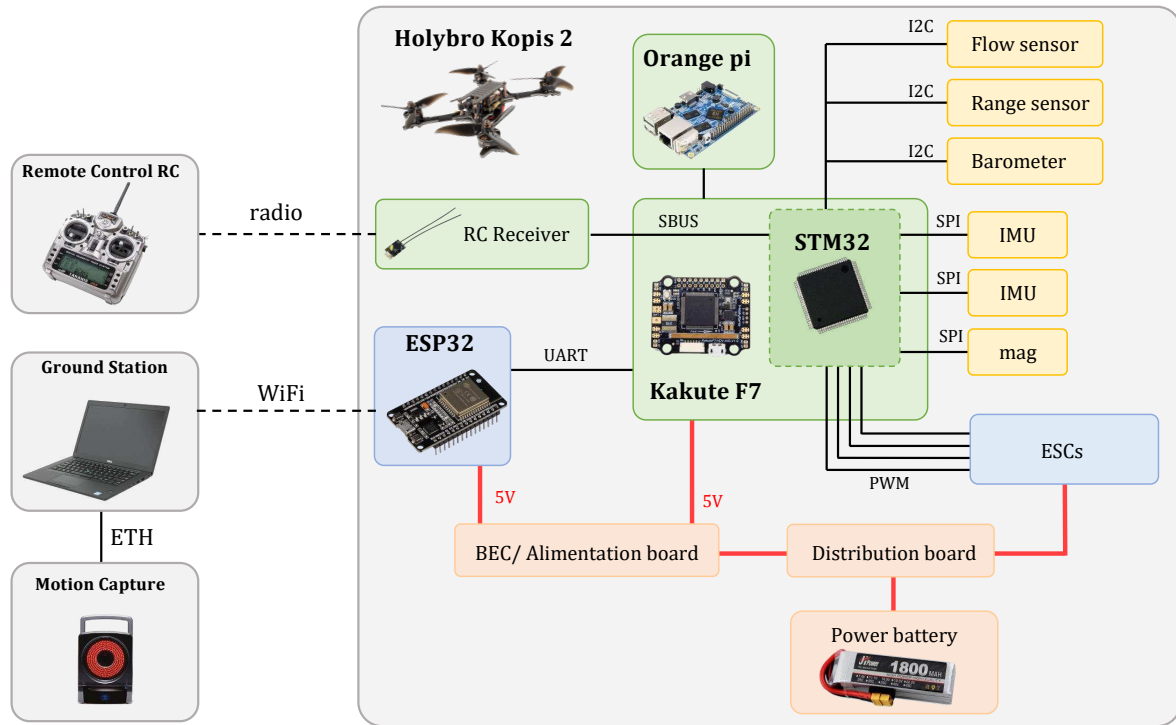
Holybro Kopis 2

Orange pi

I2C
Flow sensor

I2C
Range sensor

I2C
Barometer

Remote Control RC

radio

RC Receiver

SBUS

STM32

SPI
IMU

SPI
IMU

SPI
mag

Ground Station

WiFi

ESP32

UART

Kakute F7

ESCs

PWM

5V

5V

ETH

Motion Capture

BEC/ Alimentation board

Distribution board

Power battery

1800